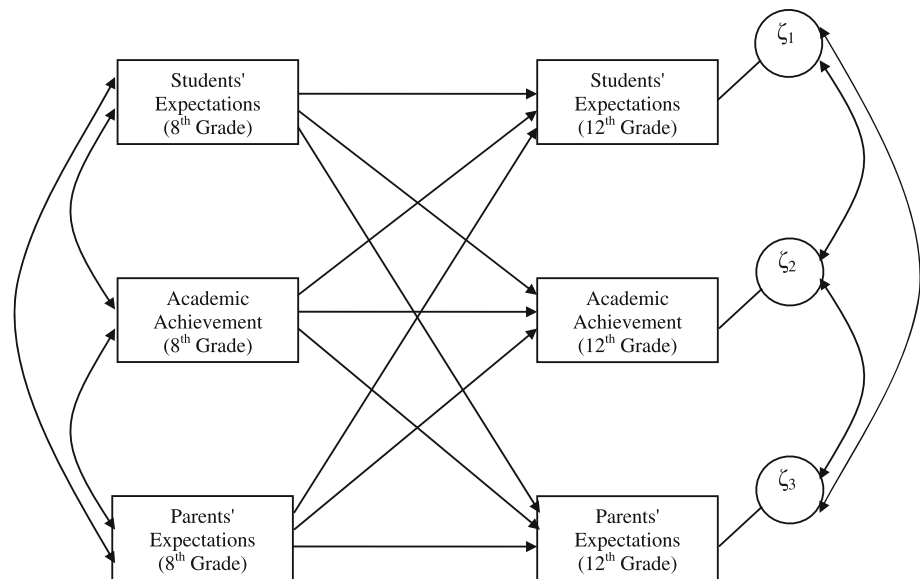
Students' Expectations ($8^{th}$ Grade)

Students' Expectations ($12^{th}$ Grade)

$\zeta_1$

Academic Achievement ($8^{th}$ Grade)

Academic Achievement ($12^{th}$ Grade)

$\zeta_2$

Parents' Expectations ($8^{th}$ Grade)

Parents' Expectations ($12^{th}$ Grade)

$\zeta_3$